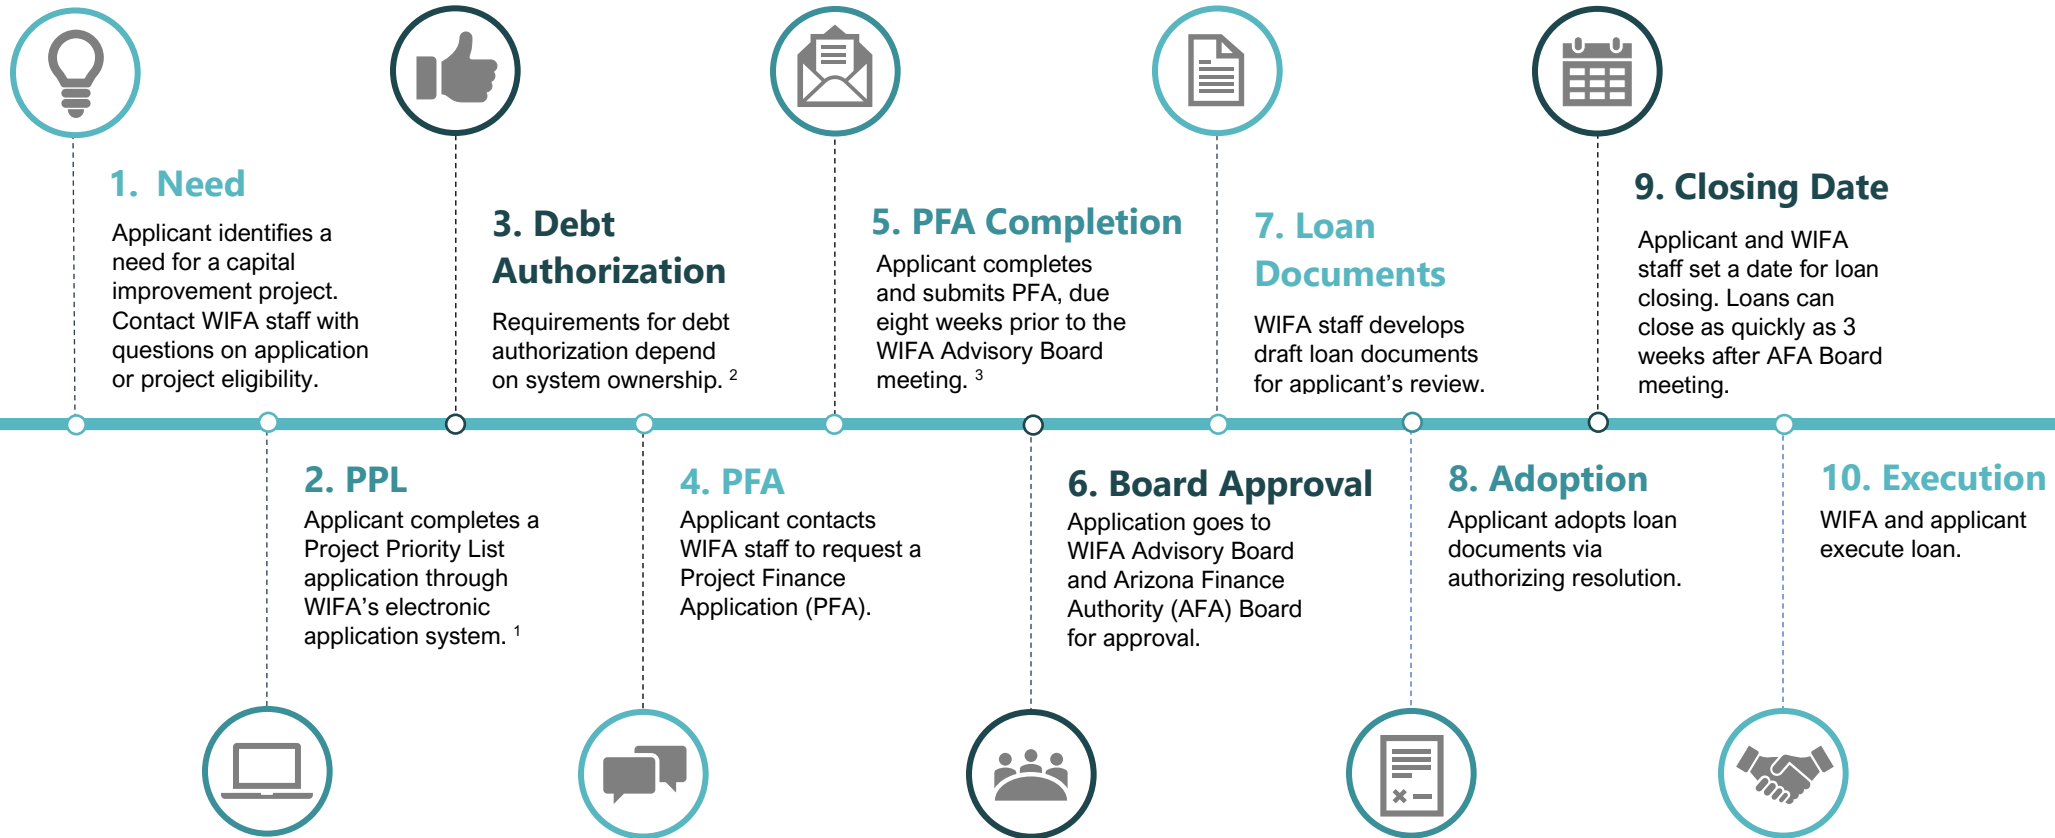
1. Need

Applicant identifies a need for a capital improvement project. Contact WIFA staff with questions on application or project eligibility.

3. Debt Authorization

Requirements for debt authorization depend on system ownership. $^2$

5. PFA Completion

Applicant completes and submits PFA, due eight weeks prior to the WIFA Advisory Board meeting. $^3$

7. Loan Documents

WIFA staff develops draft loan documents for applicant's review.

9. Closing Date

Applicant and WIFA staff set a date for loan closing. Loans can close as quickly as 3 weeks after AFA Board meeting.

2. PPL

Applicant completes a Project Priority List application through WIFA's electronic application system. $^1$

4. PFA

Applicant contacts WIFA staff to request a Project Finance Application (PFA).

6. Board Approval

Application goes to WIFA Advisory Board and Arizona Finance Authority (AFA) Board for approval.

8. Adoption

Applicant adopts loan documents via authorizing resolution.

10. Execution

WIFA and applicant execute loan.